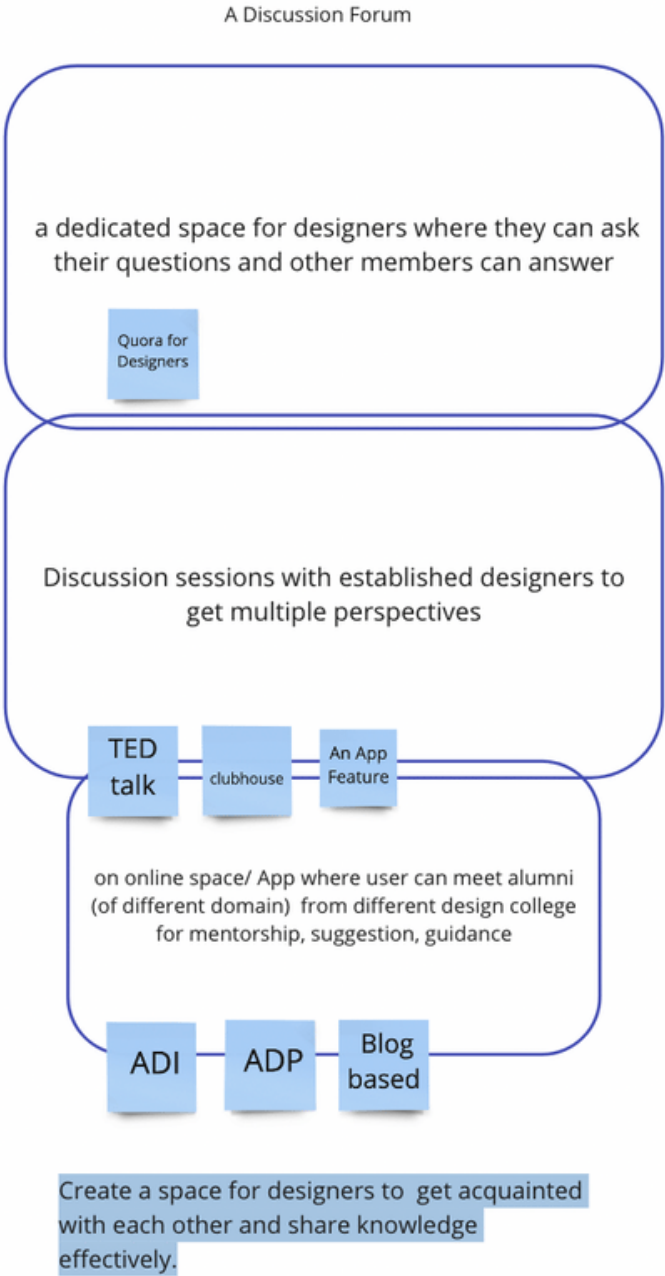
A Discussion Forum

a dedicated space for designers where they can ask their questions and other members can answer

Quora for Designers

Discussion sessions with established designers to get multiple perspectives

TED talk

clubhouse

An App Feature

on online space/ App where user can meet alumni (of different domain) from different design college for mentorship, suggestion, guidance

ADI

ADP

Blog based

Create a space for designers to get acquainted with each other and share knowledge effectively.